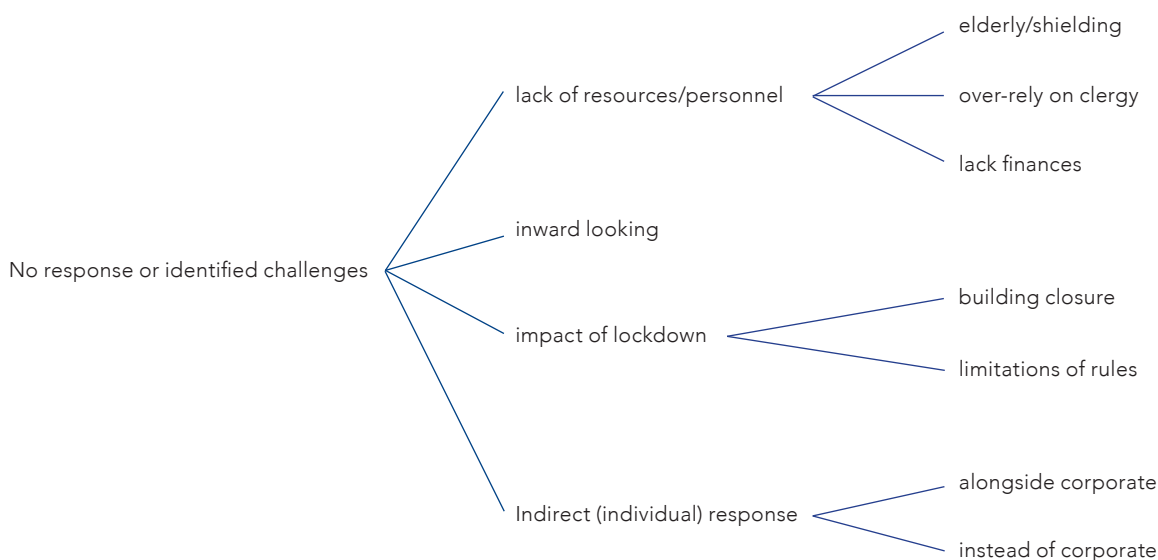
No response or identified challenges

lack of resources/personnel

elderly/shielding

over-rely on clergy

lack finances

inward looking

impact of lockdown

building closure

limitations of rules

Indirect (individual) response

alongside corporate

instead of corporate